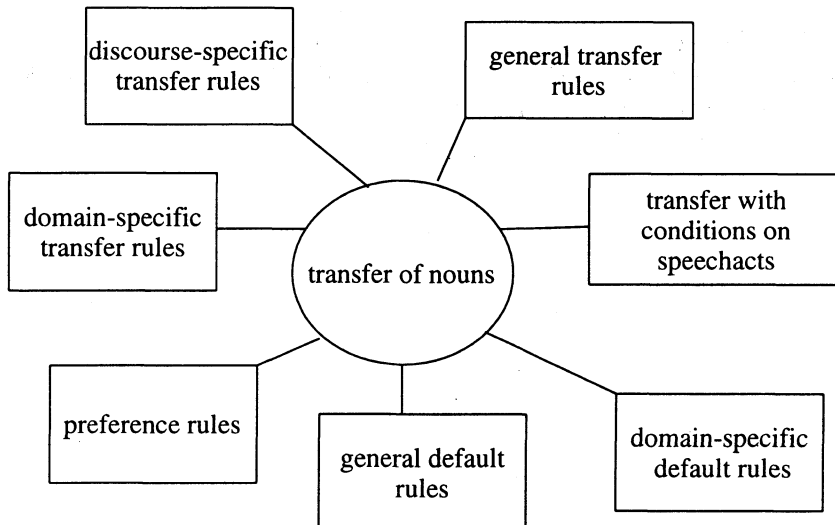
discourse-specific transfer rules

general transfer rules

domain-specific transfer rules

transfer of nouns

transfer with conditions on speechacts

preference rules

general default rules

domain-specific default rules